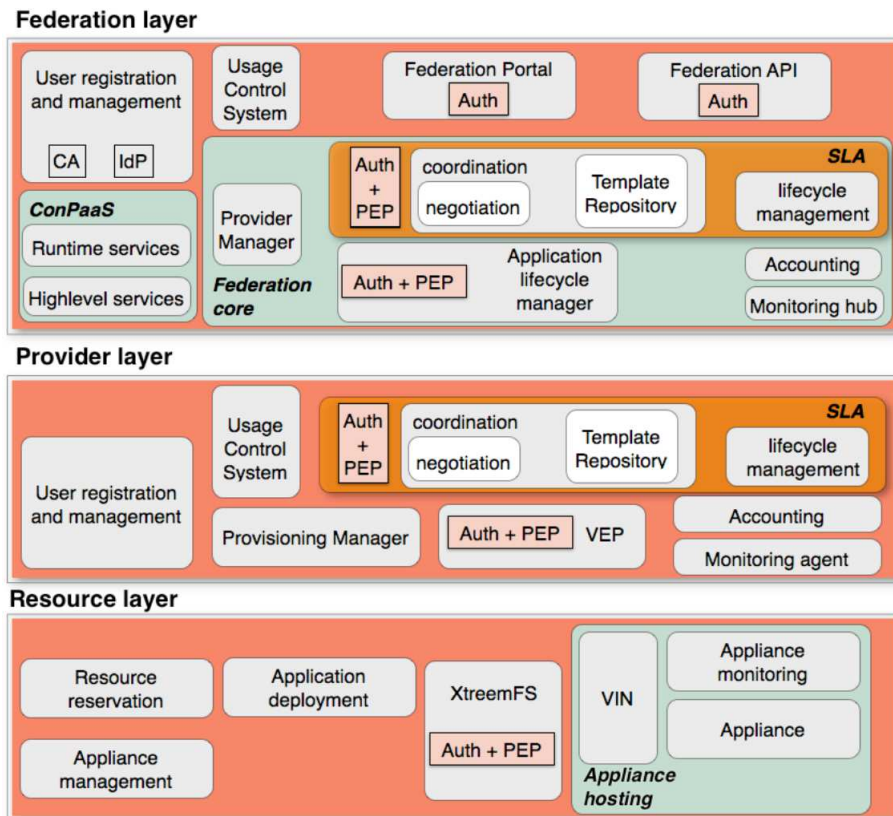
Federation layer

User registration and management

CA IdP

Usage Control System

Federation Portal
Auth

Federation API
Auth

ConPaaS
Runtime services
Highlevel services

Provider Manager

Auth + PEP
coordination
negotiation
Template Repository
SLA
lifecycle management

Auth + PEP
Application lifecycle manager

Federation core

Accounting
Monitoring hub

Provider layer

User registration and management

Usage Control System

Auth + PEP
coordination
negotiation
Template Repository
SLA
lifecycle management

Provisioning Manager

Auth + PEP VEP

Accounting
Monitoring agent

Resource layer

Resource reservation

Application deployment

Appliance management

XtreemFS
Auth + PEP

VIN
Appliance monitoring
Appliance
Appliance hosting